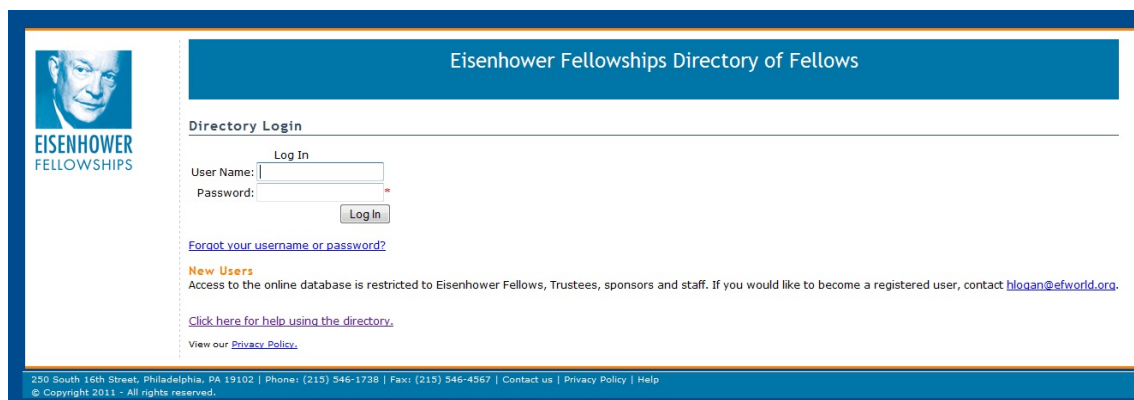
EISENHOWER
FELLOWSHIPS

Eisenhower Fellowships Directory of Fellows

Directory Login

Log In
User Name:
Password: *
Log In

Forgot your username or password?

New Users
Access to the online database is restricted to Eisenhower Fellows, Trustees, sponsors and staff. If you would like to become a registered user, contact hlogan@efworld.org.

Click here for help using the directory.

View our Privacy Policy.

250 South 16th Street, Philadelphia, PA 19102 | Phone: (215) 546-1738 | Fax: (215) 546-4567 | Contact us | Privacy Policy | Help
© Copyright 2011 - All rights reserved.